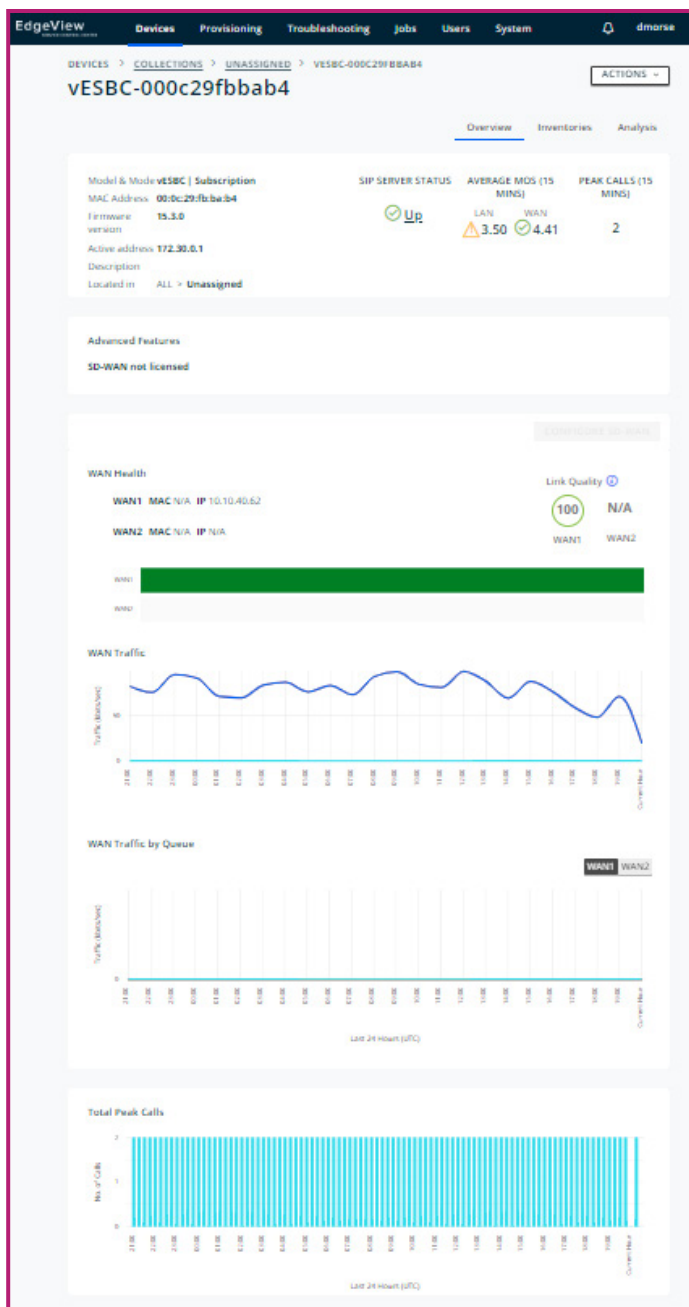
EdgeView

Devices Provisioning Troubleshooting Jobs Users System dmorse

DEVICES > COLLECTIONS > UNASSIGNED > vESBC-000C29FBBAB4

vESBC-000c29fbbab4

ACTIONS

Overview Inventories Analysis

Model & Mode vESBC | Subscription
MAC Address 00:0c:29:fb:ba:b4
Firmware version 15.3.0
Active address 172.30.0.1
Description
Located in ALL > Unassigned

SIP SERVER STATUS
Up

AVERAGE MOS (15 MINS)
LAN 3.50
WAN 4.41

PEAK CALLS (15 MINS)
2

Advanced Features

SD-WAN not licensed

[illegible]

WAN Health

WAN1 MAC N/A IP 10.10.40.62

WAN2 MAC N/A IP N/A

Link Quality

100 WAN1
N/A WAN2

WAN1
WAN2

WAN Traffic

Traffic (Bits/sec)

10

0

Current Hour

WAN Traffic by Queue

WAN1 WAN2

Traffic (Bits/sec)

0

Current Hour

Last 24 Hours (UTC)

Total Peak Calls

No. of Calls

2

1

0

Current Hour

Last 24 Hours (UTC)